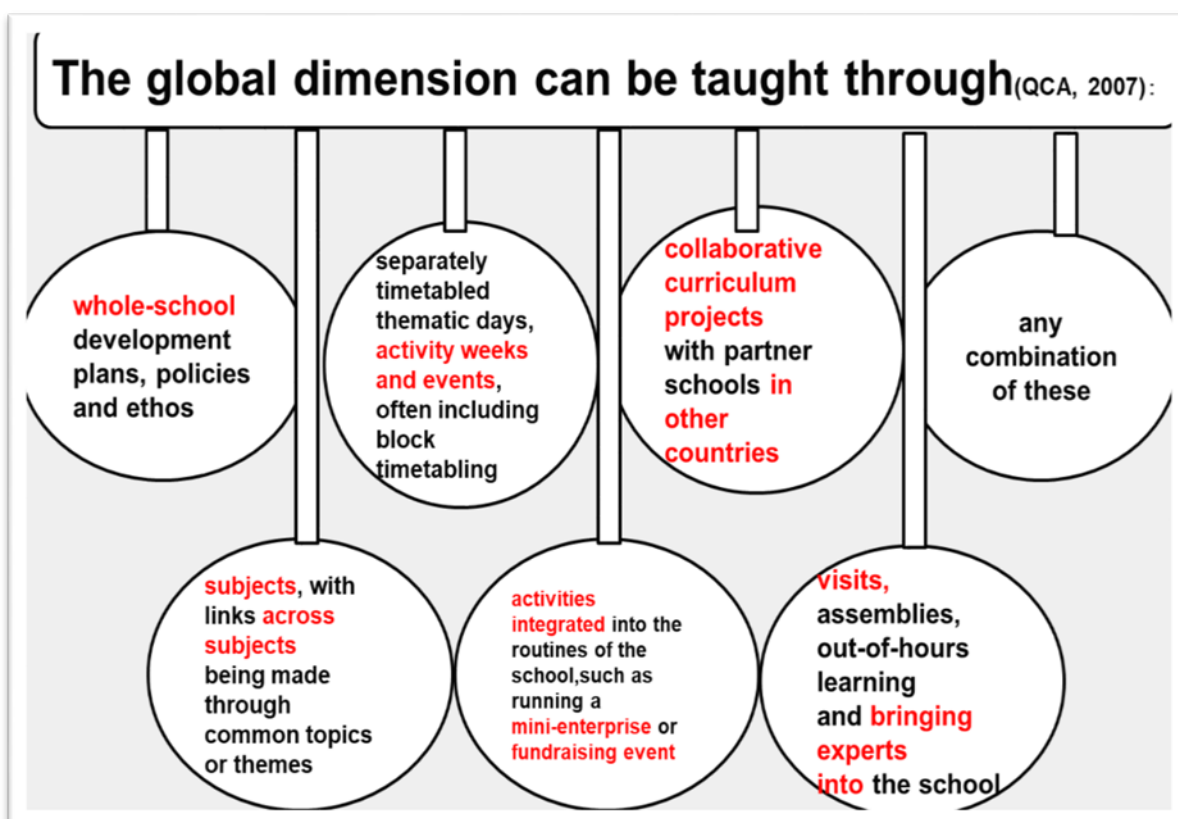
The global dimension can be taught through(QCA, 2007):

whole-school development plans, policies and ethos

subjects, with links across subjects being made through common topics or themes

separately timetabled thematic days, activity weeks and events, often including block timetabling

activities integrated into the routines of the school,such as running a mini-enterprise or fundraising event

collaborative curriculum projects with partner schools in other countries

visits, assemblies, out-of-hours learning and bringing experts into the school

any combination of these